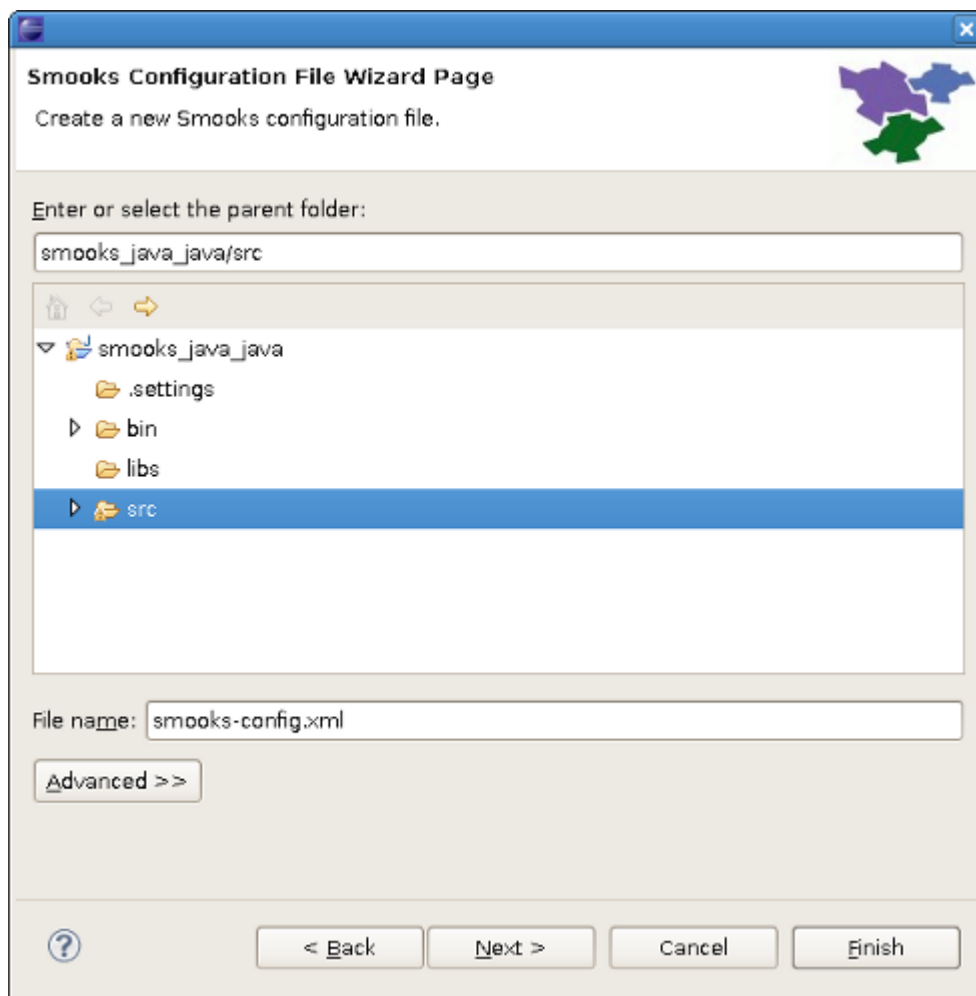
Smooks Configuration File Wizard Page
Create a new Smooks configuration file.

Enter or select the parent folder:
smooks_java_java/src

smooks_java_java
.settings
bin
libs
src

File name: smooks-config.xml

Advanced >>

< Back
Next >
Cancel
Finish